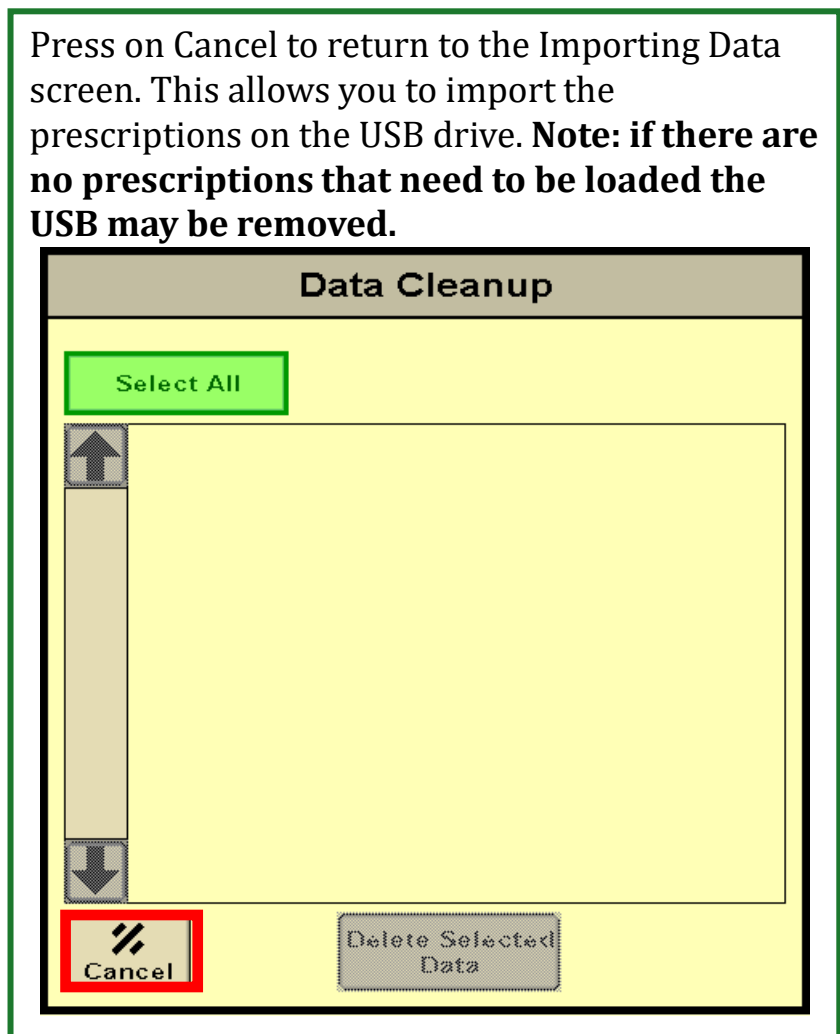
Press on Cancel to return to the Importing Data screen. This allows you to import the prescriptions on the USB drive. **Note: if there are no prescriptions that need to be loaded the USB may be removed.**

Data Cleanup

Select All

Cancel

Delete Selected Data